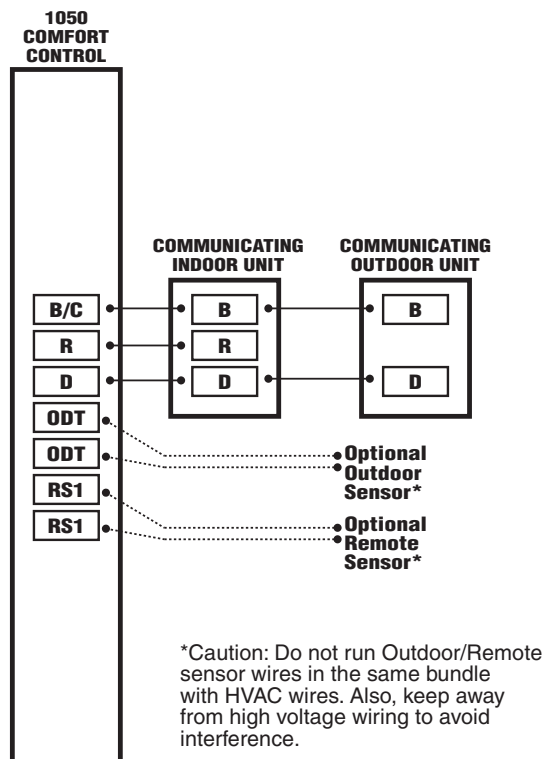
1050 COMFORT CONTROL

COMMUNICATING INDOOR UNIT

COMMUNICATING OUTDOOR UNIT

B/C
R
D
ODT
ODT
RS1
RS1

B
R
D

B
D

Optional Outdoor Sensor*

Optional Remote Sensor*

*Caution: Do not run Outdoor/Remote sensor wires in the same bundle with HVAC wires. Also, keep away from high voltage wiring to avoid interference.